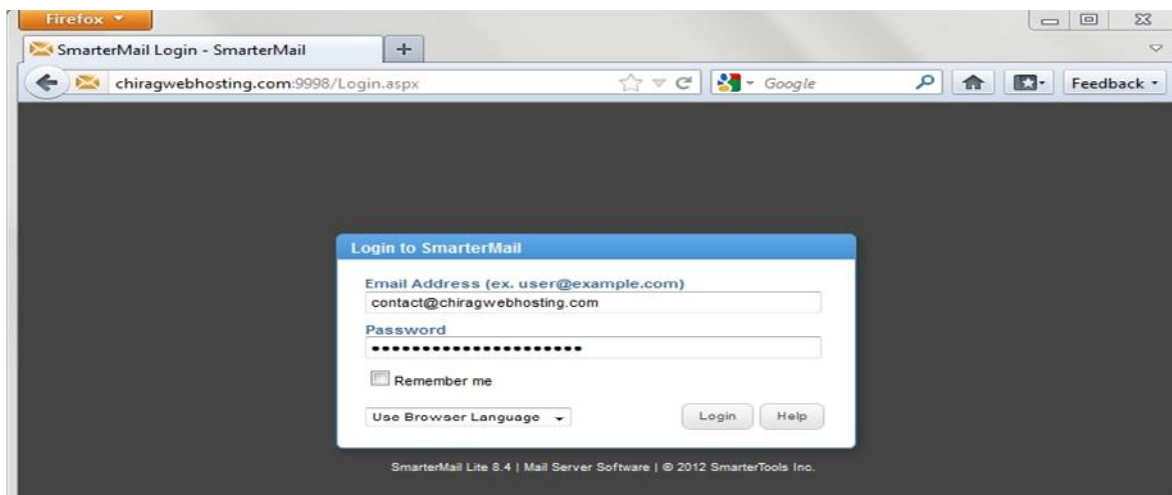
Firefox

SmarterMail Login - SmarterMail

+

chiragwebhosting.com:9998/Login.aspx

Google

Feedback

Login to SmarterMail

Email Address (ex. user@example.com)

contact@chiragwebhosting.com

Password

••••••••••••••••••••••

Remember me

Use Browser Language

Login

Help

SmarterMail Lite 8.4 | Mail Server Software | © 2012 SmarterTools Inc.